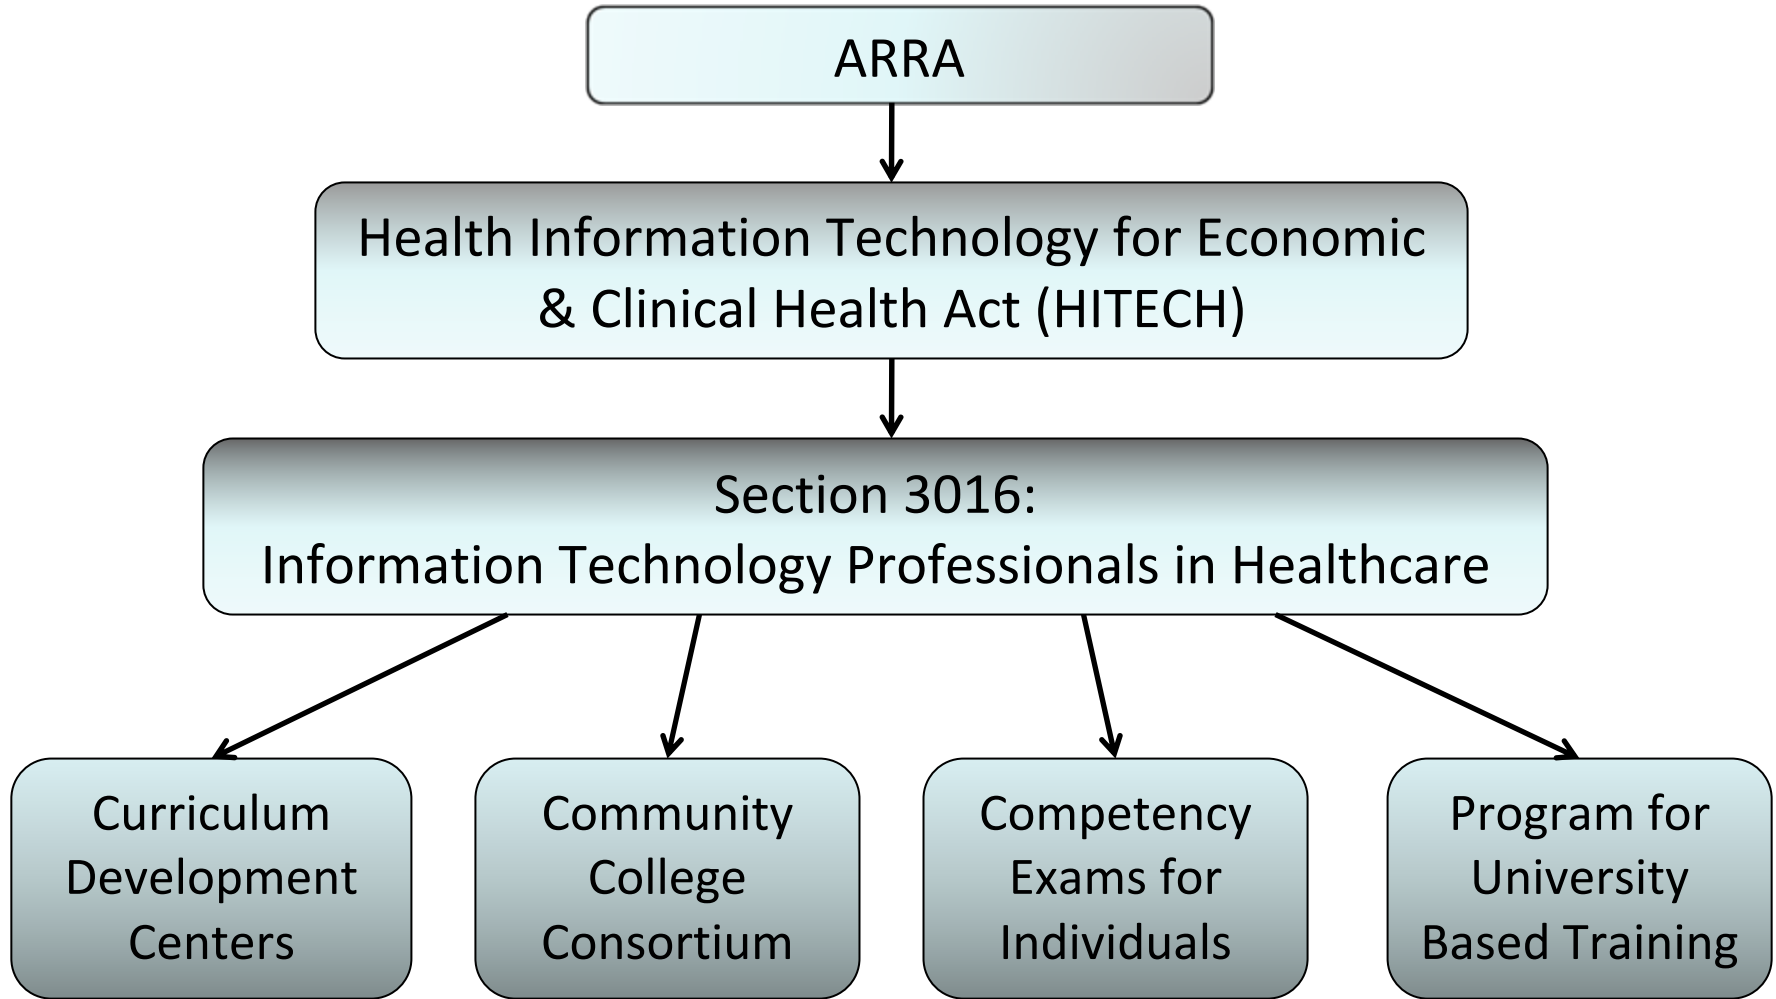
ARRA

Health Information Technology for Economic & Clinical Health Act (HITECH)

Section 3016:
Information Technology Professionals in Healthcare

Curriculum Development Centers

Community College Consortium

Competency Exams for Individuals

Program for University Based Training